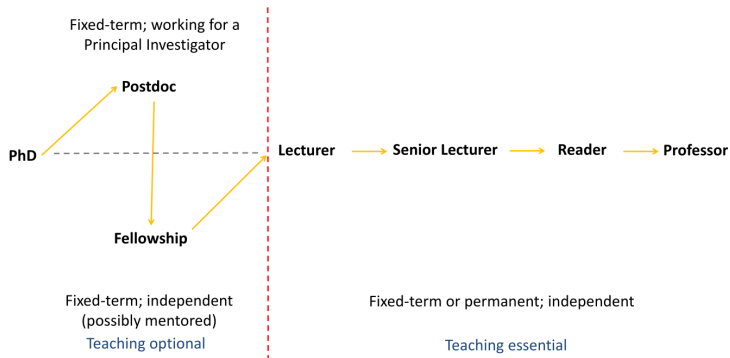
Fixed-term; working for a Principal Investigator

Postdoc

PhD

Fellowship

Lecturer

Senior Lecturer

Reader

Professor

Fixed-term; independent (possibly mentored)

Teaching optional

Fixed-term or permanent; independent

Teaching essential